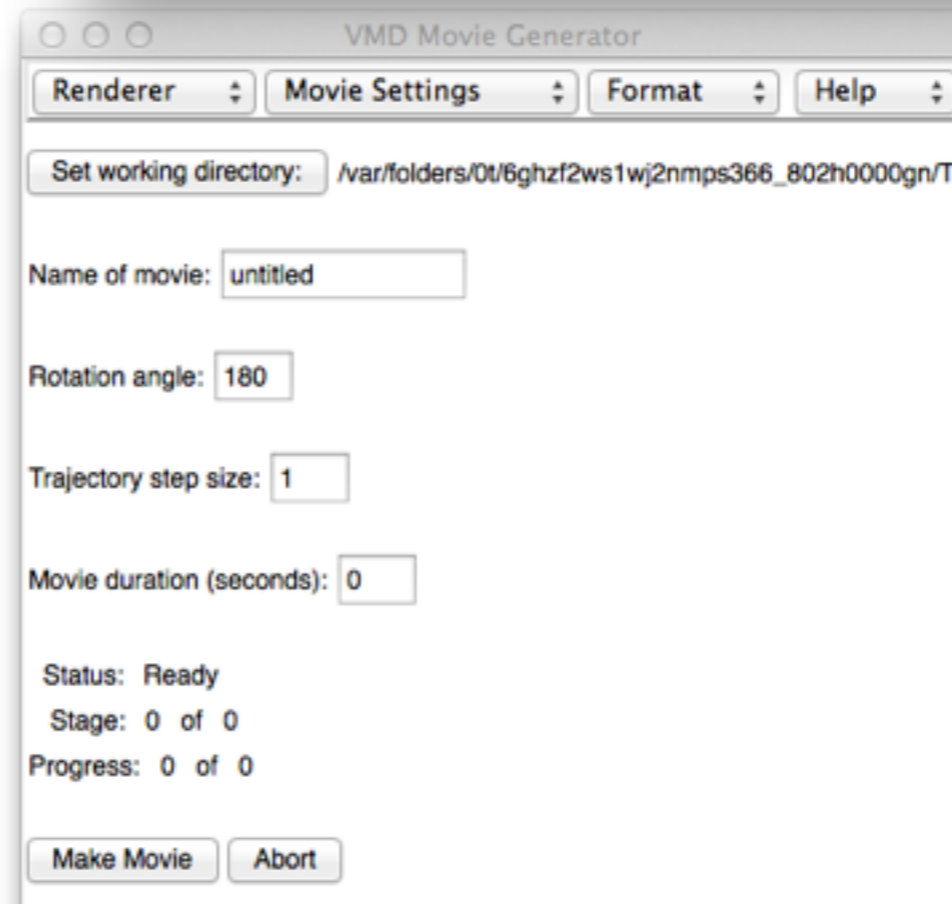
VMD Movie Generator

Renderer | Movie Settings | Format | Help

Set working directory: /var/folders/0t/6ghzf2ws1wj2nmps366_802h0000gn/T

Name of movie: untitled

Rotation angle: 180

Trajectory step size: 1

Movie duration (seconds): 0

Status: Ready
Stage: 0 of 0
Progress: 0 of 0

Make Movie | Abort